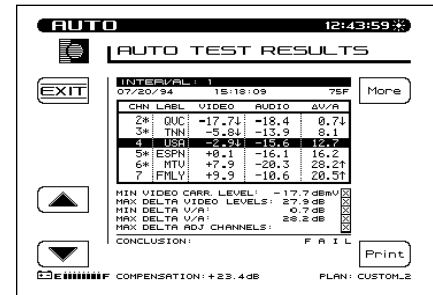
AUTO 12:43:59

AUTO TEST RESULTS

EXIT

INTERVAL: 1
07/20/94 15:18:09 75F

More

| CHN | LABL | VIDEO | AUDIO | ΔV/A |
|---|---|---|---|---|
| 2* | QVC | -17.7↓ | -18.4 | 0.7↓ |
| 3* | TNN | -5.8↓ | -13.9 | 8.1 |
| 4 | USA | -2.9↓ | -15.6 | 12.7 |
| 5* | ESPN | +0.1 | -16.1 | 16.2 |
| 6* | MTV | +7.9 | -20.3 | 28.2↑ |
| 7 | FMLY | +9.9 | -10.6 | 20.5↑ |

MIN VIDEO CARR. LEVEL: -17.7dBmV
MAX DELTA VIDEO LEVELS: 27.9dB
MIN DELTA V/A: 0.7dB
MAX DELTA V/A: 28.2dB
MAX DELTA ADJ CHANNELS:

CONCLUSION: FAIL

Print

E F COMPENSATION: +23.4dB PLAN: CUSTOM_2